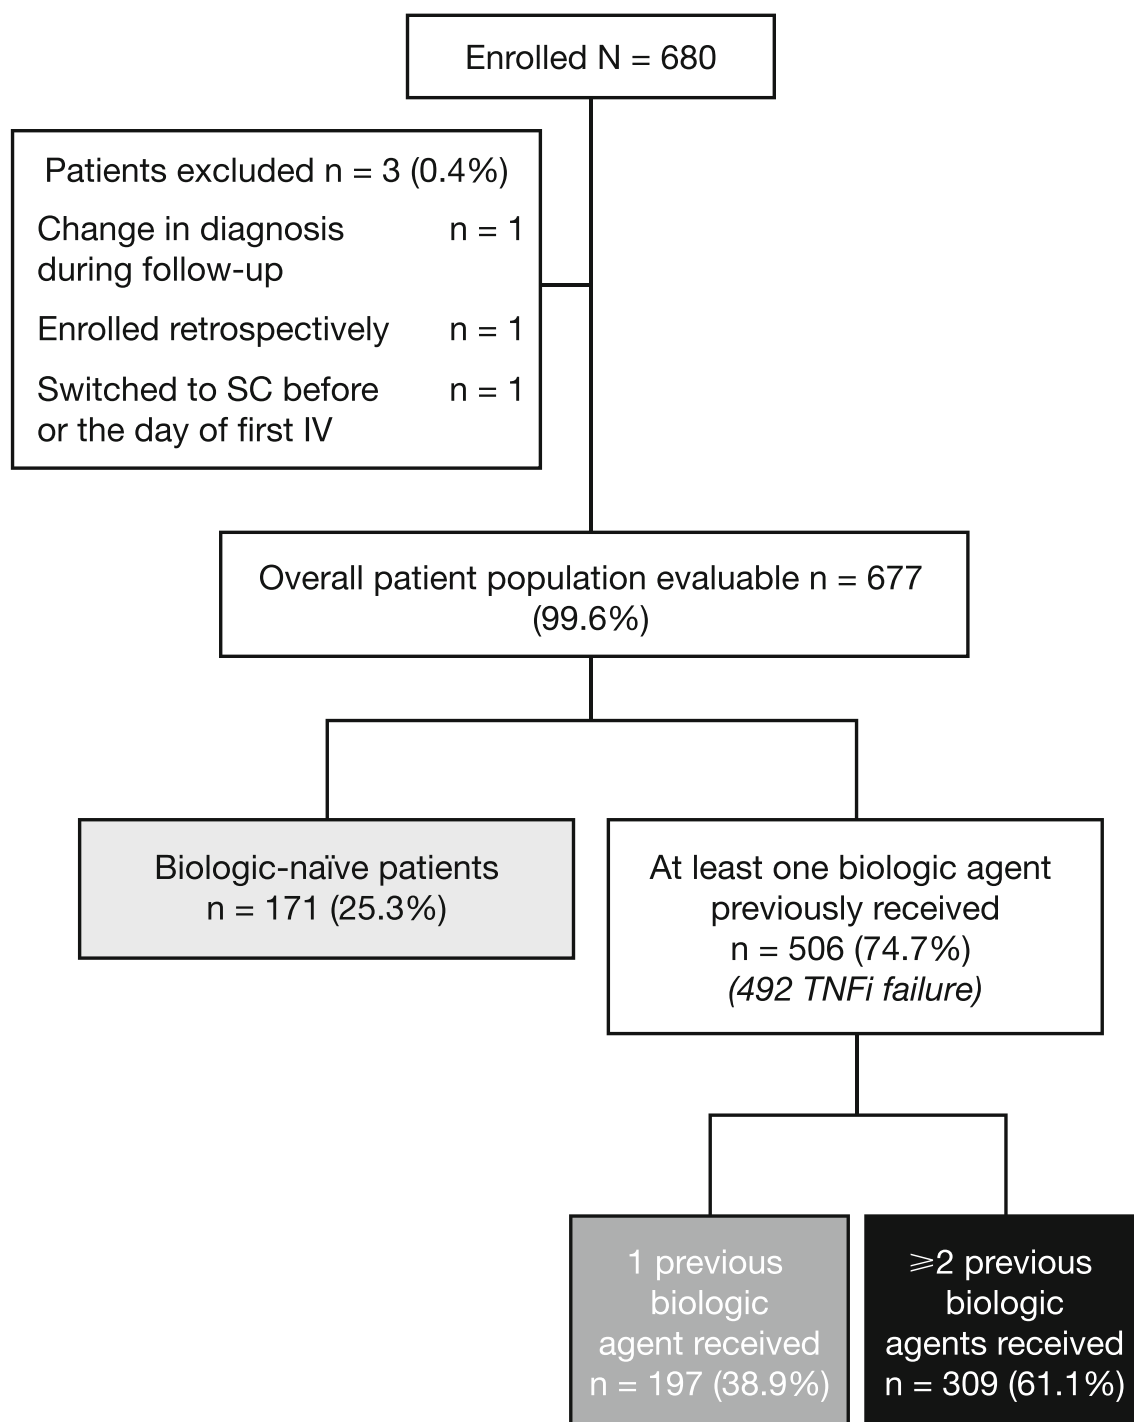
Enrolled N = 680

Patients excluded n = 3 (0.4%)

Change in diagnosis during follow-up n = 1

Enrolled retrospectively n = 1

Switched to SC before or the day of first IV n = 1

Overall patient population evaluable n = 677 (99.6%)

Biologic-naïve patients n = 171 (25.3%)

At least one biologic agent previously received n = 506 (74.7%) (492 TNFi failure)

1 previous biologic agent received n = 197 (38.9%)

$\geqslant$2 previous biologic agents received n = 309 (61.1%)